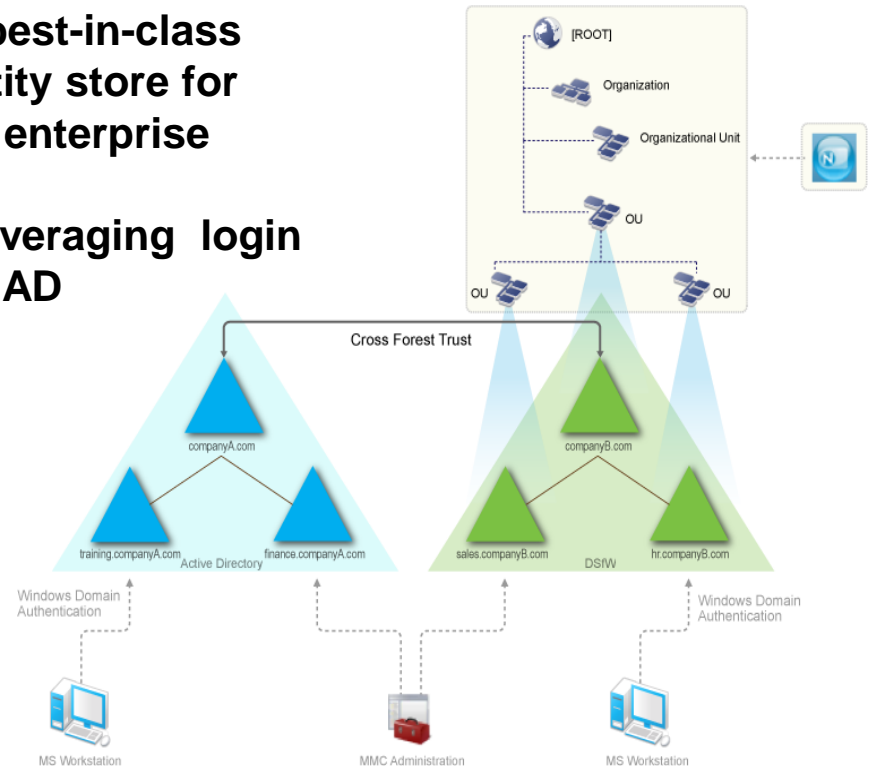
best-in-class
ity store for
enterprise

veraging login
AD

[ROOT]
Organization
Organizational Unit
OU
OU
OU
Cross Forest Trust
companyA.com
training.companyA.com
Active Directory
finance.companyA.com
companyB.com
sales.companyB.com
DSfW
hr.companyB.com
Windows Domain Authentication
Windows Domain Authentication
MS Workstation
MMC Administration
MS Workstation